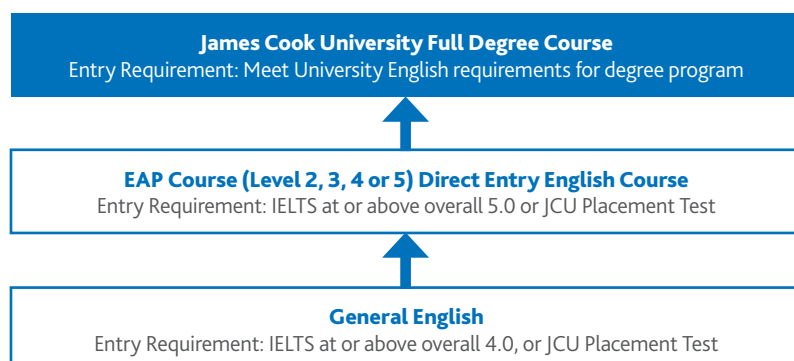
James Cook University Full Degree Course
Entry Requirement: Meet University English requirements for degree program

EAP Course (Level 2, 3, 4 or 5) Direct Entry English Course
Entry Requirement: IELTS at or above overall 5.0 or JCU Placement Test

General English
Entry Requirement: IELTS at or above overall 4.0, or JCU Placement Test